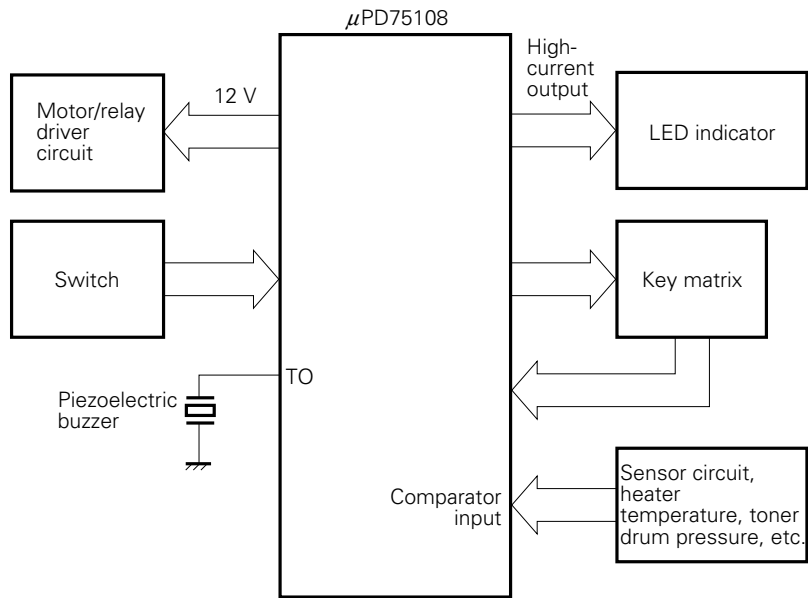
$\mu$PD75108

Motor/relay driver circuit

12 V

High-current output

LED indicator

Switch

Key matrix

TO

Piezoelectric buzzer

Comparator input

Sensor circuit, heater temperature, toner drum pressure, etc.